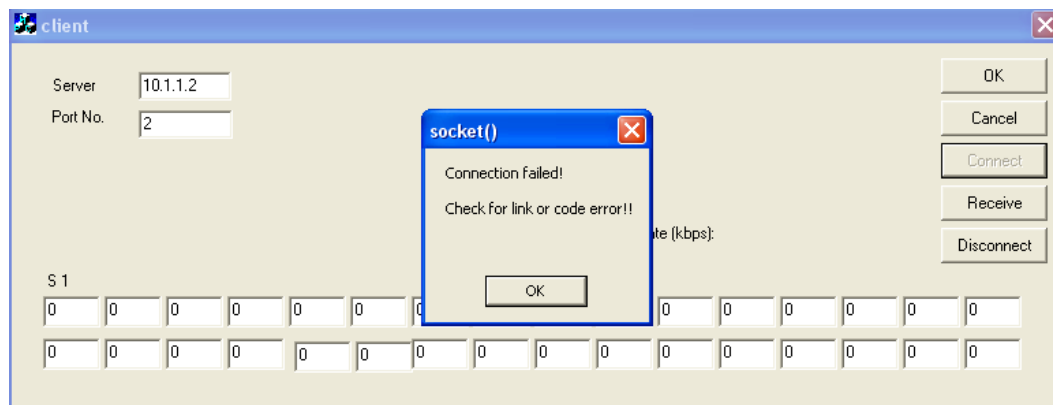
client

Server 10.1.1.2
Port No. 2

OK
Cancel
Connect
Receive
Disconnect

socket()
Connection failed!
Check for link or code error!!
OK

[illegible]ate (kbps):

S 1
0 0 0 0 0 0 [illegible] 0 0 0 0 0 0
0 0 0 0 0 0 0 0 0 0 0 0 0 0 0 0